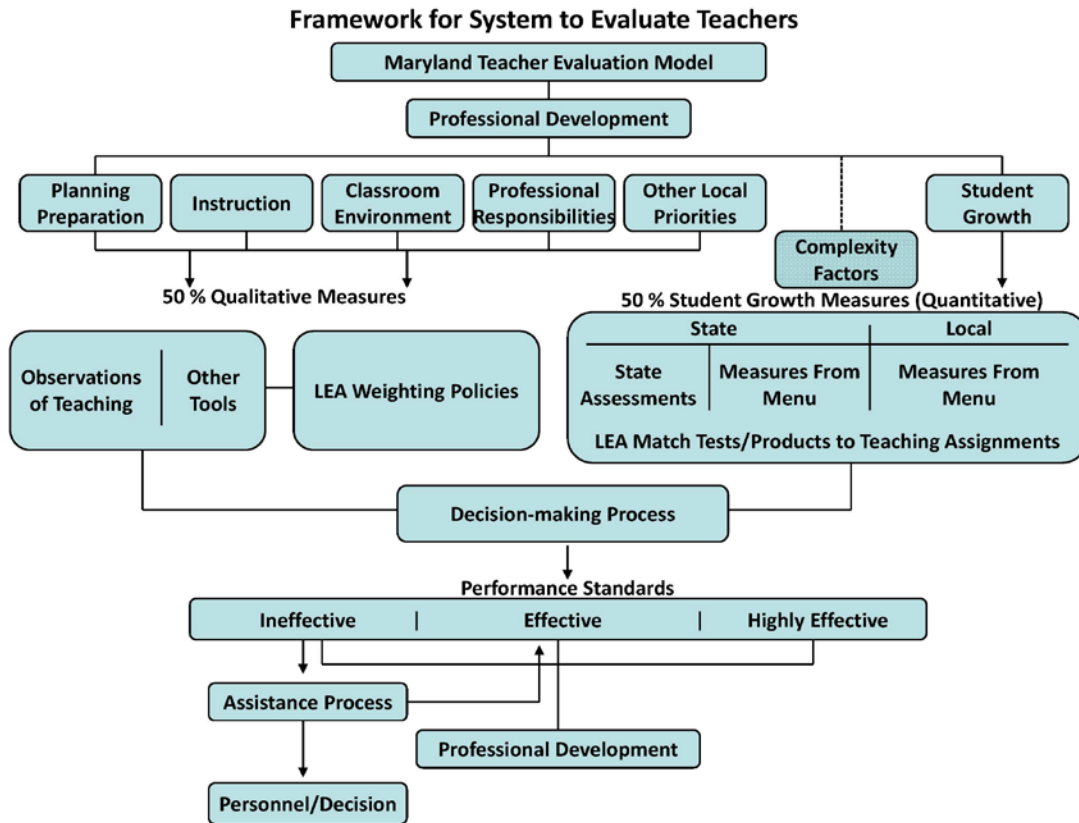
Framework for System to Evaluate Teachers

Maryland Teacher Evaluation Model

Professional Development

Planning Preparation

Instruction

Classroom Environment

Professional Responsibilities

Other Local Priorities

Complexity Factors

Student Growth

50 % Qualitative Measures

50 % Student Growth Measures (Quantitative)

Observations of Teaching

Other Tools

LEA Weighting Policies

State

Local

State Assessments

Measures From Menu

Measures From Menu

LEA Match Tests/Products to Teaching Assignments

Decision-making Process

Performance Standards

Ineffective | Effective | Highly Effective

Assistance Process

Professional Development

Personnel/Decision